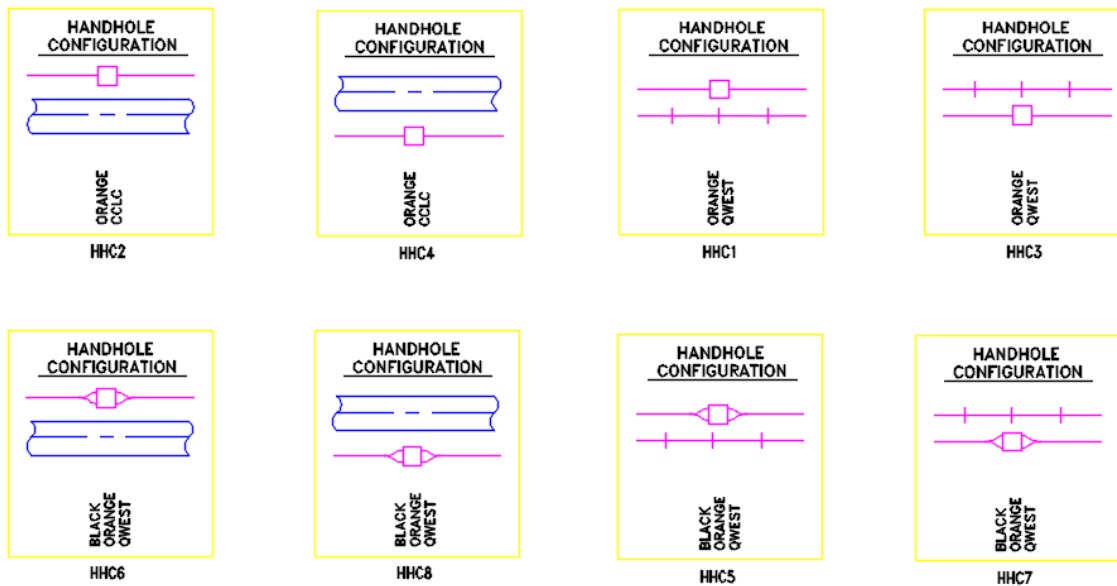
HANDHOLE CONFIGURATION

ORANGE
CCLC

HHC2

HANDHOLE CONFIGURATION

ORANGE
CCLC

HHC4

HANDHOLE CONFIGURATION

ORANGE
QWEST

HHC1

HANDHOLE CONFIGURATION

ORANGE
QWEST

HHC3

HANDHOLE CONFIGURATION

BLACK
ORANGE
QWEST

HHC6

HANDHOLE CONFIGURATION

BLACK
ORANGE
QWEST

HHC8

HANDHOLE CONFIGURATION

BLACK
ORANGE
QWEST

HHC5

HANDHOLE CONFIGURATION

BLACK
ORANGE
QWEST

HHC7